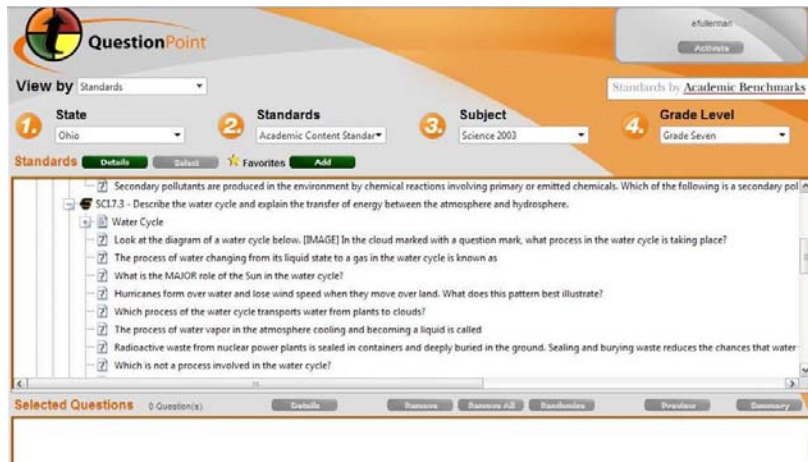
QuestionPoint

efullerman
Activate

View by Standards

Standards by Academic Benchmarks

1. State
Ohio

2. Standards
Academic Content Standar

3. Subject
Science 2003

4. Grade Level
Grade Seven

Standards Details Select Favorites Add

Secondary pollutants are produced in the environment by chemical reactions involving primary or emitted chemicals. Which of the following is a secondary pol
SCI.7.3 - Describe the water cycle and explain the transfer of energy between the atmosphere and hydrosphere.
Water Cycle
Look at the diagram of a water cycle below. [IMAGE] In the cloud marked with a question mark, what process in the water cycle is taking place?
The process of water changing from its liquid state to a gas in the water cycle is known as
What is the MAJOR role of the Sun in the water cycle?
Hurricanes form over water and lose wind speed when they move over land. What does this pattern best illustrate?
Which process of the water cycle transports water from plants to clouds?
The process of water vapor in the atmosphere cooling and becoming a liquid is called
Radioactive waste from nuclear power plants is sealed in containers and deeply buried in the ground. Sealing and burying waste reduces the chances that water
Which is not a process involved in the water cycle?

Selected Questions 0 Question(s) Details Remove Remove All Randomize Preview Summary